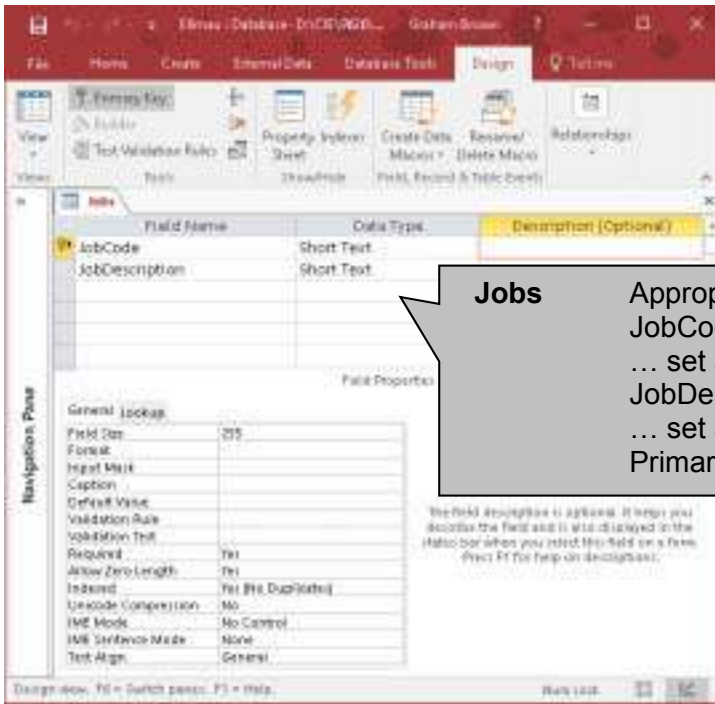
Elmes : Database- D:\CIT\RGS\... Graham Brown ?

File Home Create External Data Database Tools Design Tell me

View Primary Key Builder Test Validation Rules Property Sheet Indexes Create Data Macros Rename/ Delete Macro Relationships

Views Tools Show/Hide Field, Record & Table Events

Jobs

| Field Name | Data Type | Description (Optional) |
|---|---|---|
| JobCode | Short Text | |
| JobDescription | Short Text | |

Jobs Approp JobCo … set JobDe … set Priman

Field Properties

General Lookup

| | |
|---|---|
| Field Size | 255 |
| Format | |
| Input Mask | |
| Caption | |
| Default Value | |
| Validation Rule | |
| Validation Text | |
| Required | Yes |
| Allow Zero Length | Yes |
| Indexed | Yes (No Duplicates) |
| Unicode Compression | No |
| IME Mode | No Control |
| IME Sentence Mode | None |
| Text Align | General |

The field description is optional. It helps you describe the field and is also displayed in the status bar when you select this field on a form. Press F1 for help on descriptions.

Navigation Pane

Design view. F6 = Switch panes. F1 = Help. Num Lock